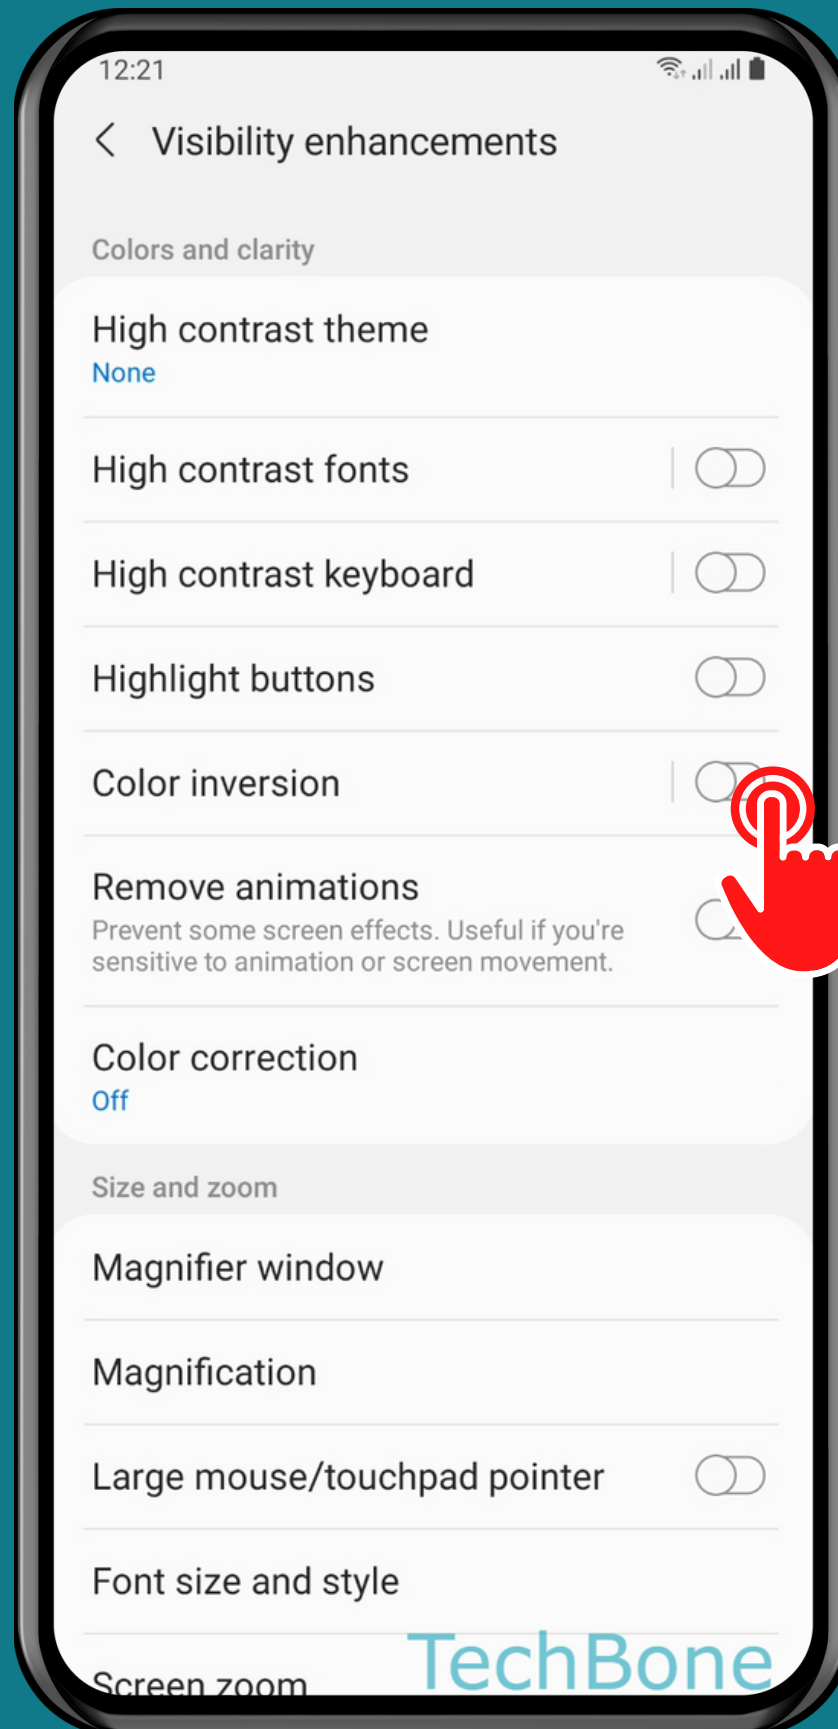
12:21

Visibility enhancements

Colors and clarity

High contrast theme
None

High contrast fonts

High contrast keyboard

Highlight buttons

Color inversion

Remove animations
Prevent some screen effects. Useful if you're sensitive to animation or screen movement.

Color correction
Off

Size and zoom

Magnifier window

Magnification

Large mouse/touchpad pointer

Font size and style

Screen zoom

TechBone